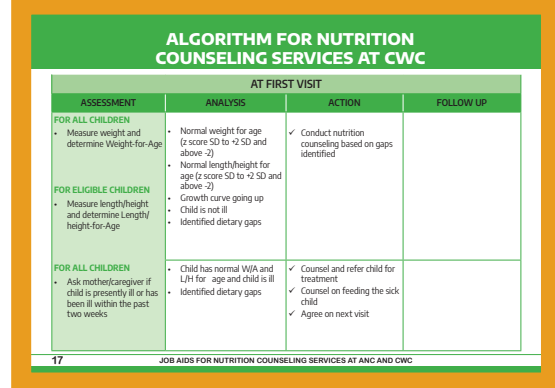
ALGORITHM FOR NUTRITION COUNSELING SERVICES AT CWC

| AT FIRST VISIT | | | |
|---|---|---|---|
| ASSESSMENT | ANALYSIS | ACTION | FOLLOW UP |
| FOR ALL CHILDREN<br>• Measure weight and determine Weight-for-Age<br><br>FOR ELIGIBLE CHILDREN<br>• Measure length/height and determine Length/height-for-Age | • Normal weight for age (z score SD to +2 SD and above -2)<br>• Normal length/height for age (z score SD to +2 SD and above -2)<br>• Growth curve going up<br>• Child is not ill<br>• Identified dietary gaps | ✓ Conduct nutrition counseling based on gaps identified | |
| FOR ALL CHILDREN<br>• Ask mother/caregiver if child is presently ill or has been ill within the past two weeks | • Child has normal W/A and L/H for age and child is ill<br>• Identified dietary gaps | ✓ Counsel and refer child for treatment<br>✓ Counsel on feeding the sick child<br>✓ Agree on next visit | |

17 JOB AIDS FOR NUTRITION COUNSELING SERVICES AT ANC AND CWC